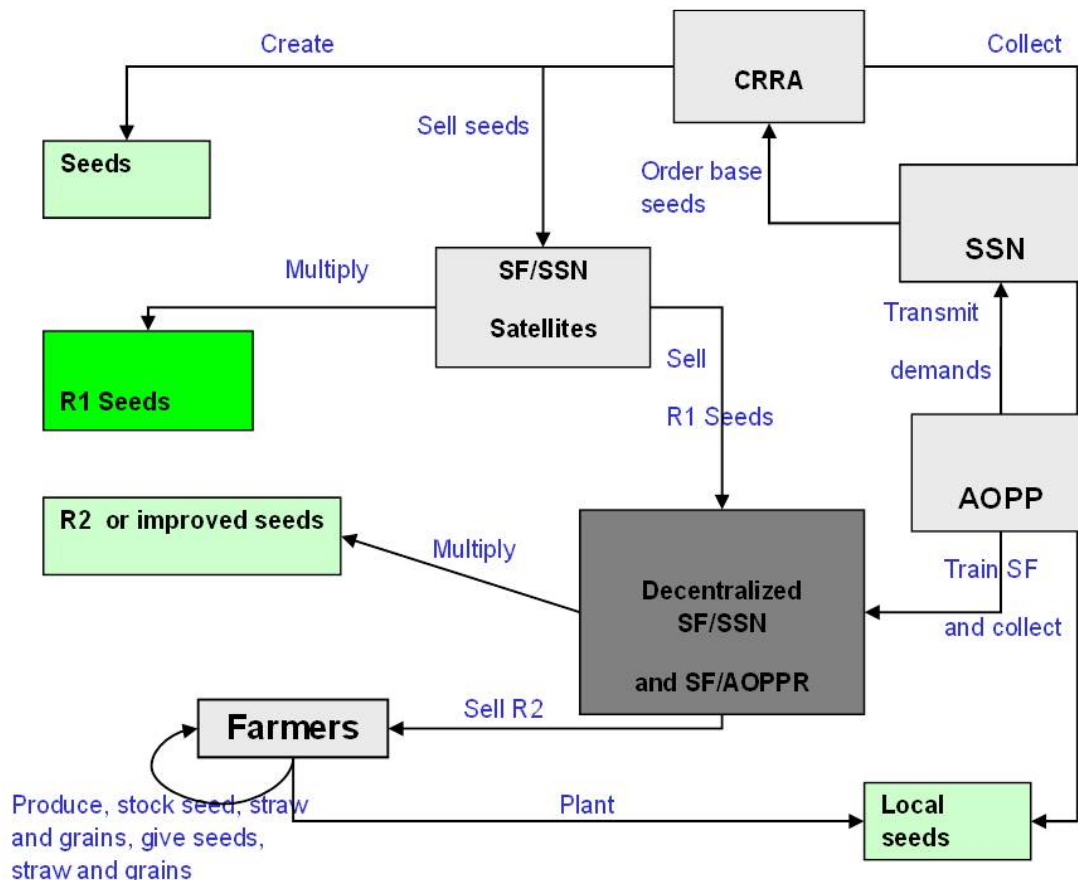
Create

CRRA

Collect

Seeds

Sell seeds

Order base seeds

SSN

Multiply

SF/SSN

Satellites

R1 Seeds

Sell

R1 Seeds

Transmit

demands

AOPP

R2 or improved seeds

Multiply

Decentralized SF/SSN

and SF/AOPPR

Train SF

and collect

Farmers

Sell R2

Produce, stock seed, straw and grains, give seeds, straw and grains

Plant

Local seeds